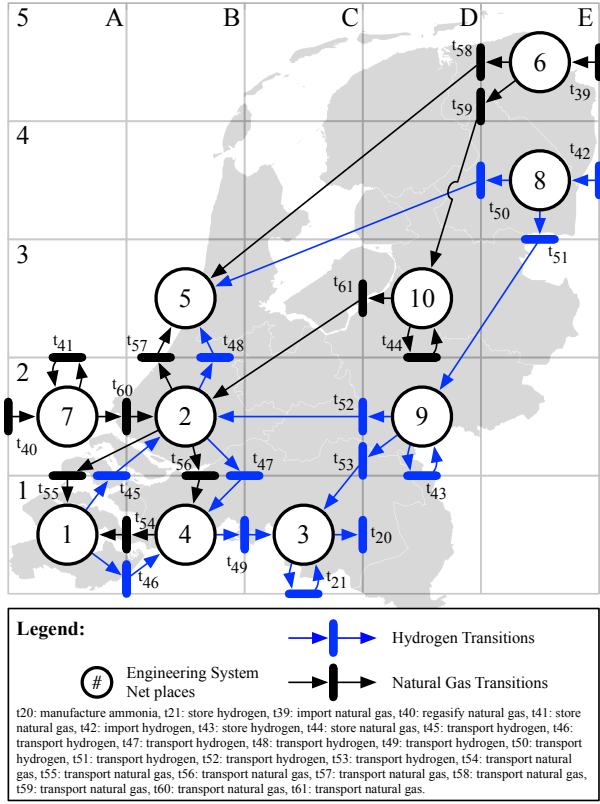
5 A B C D E

4

3

2

1

$t_{58}$ 6 $t_{39}$ $t_{59}$ $t_{42}$ 8 $t_{50}$ $t_{51}$ 5 $t_{61}$ 10 $t_{44}$ $t_{41}$ $t_{57}$ $t_{48}$ $t_{60}$ 7 2 $t_{52}$ 9 $t_{40}$ $t_{56}$ $t_{47}$ $t_{53}$ $t_{43}$ $t_{55}$ $t_{45}$ 1 $t_{54}$ 4 3 $t_{20}$ $t_{49}$ $t_{46}$ $t_{21}$

Legend:

Hydrogen Transitions

# Engineering System Net places

Natural Gas Transitions

t20: manufacture ammonia, t21: store hydrogen, t39: import natural gas, t40: regasify natural gas, t41: store natural gas, t42: import hydrogen, t43: store hydrogen, t44: store natural gas, t45: transport hydrogen, t46: transport hydrogen, t47: transport hydrogen, t48: transport hydrogen, t49: transport hydrogen, t50: transport hydrogen, t51: transport hydrogen, t52: transport hydrogen, t53: transport hydrogen, t54: transport natural gas, t55: transport natural gas, t56: transport natural gas, t57: transport natural gas, t58: transport natural gas, t59: transport natural gas, t60: transport natural gas, t61: transport natural gas.